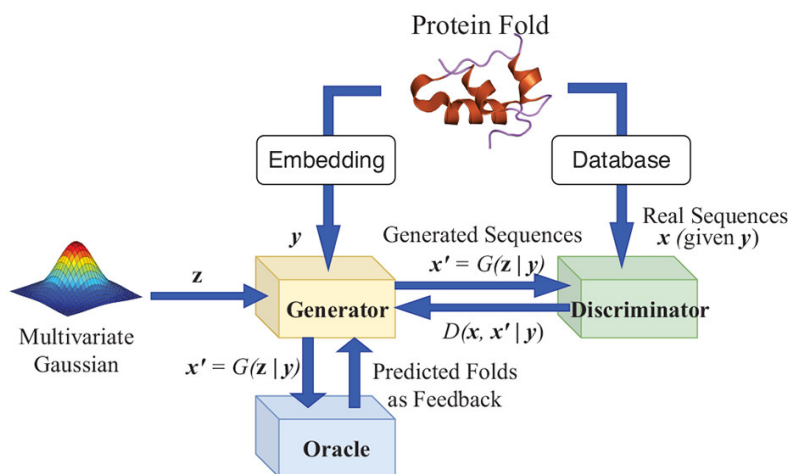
Protein Fold

Embedding

Database

Real Sequences $\boldsymbol{x}$ (given $\boldsymbol{y}$)

$\boldsymbol{y}$

Generated Sequences

$\boldsymbol{x}' = G(\mathbf{z} \mid \boldsymbol{y})$

$\mathbf{z}$

Generator

Discriminator

$D(\boldsymbol{x}, \boldsymbol{x}' \mid \boldsymbol{y})$

Multivariate Gaussian

$\boldsymbol{x}' = G(\mathbf{z} \mid \boldsymbol{y})$

Predicted Folds as Feedback

Oracle